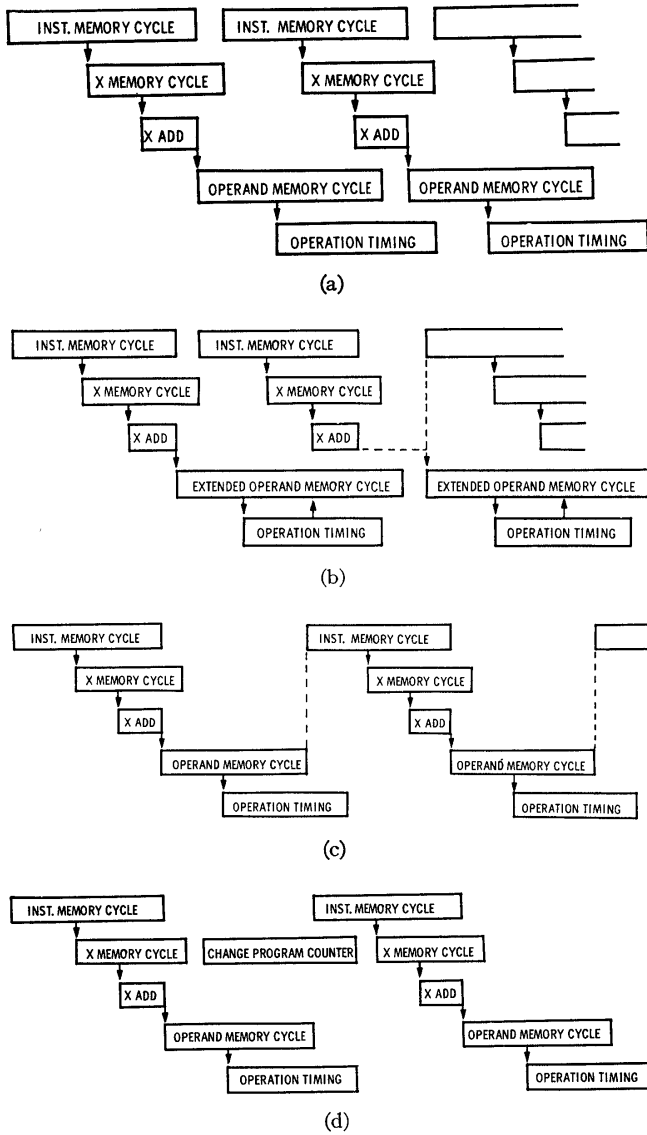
INST. MEMORY CYCLE
X MEMORY CYCLE
X ADD
OPERAND MEMORY CYCLE
OPERATION TIMING

INST. MEMORY CYCLE
X MEMORY CYCLE
X ADD
OPERAND MEMORY CYCLE
OPERATION TIMING

(a)

INST. MEMORY CYCLE
X MEMORY CYCLE
X ADD
EXTENDED OPERAND MEMORY CYCLE
OPERATION TIMING

INST. MEMORY CYCLE
X MEMORY CYCLE
X ADD
EXTENDED OPERAND MEMORY CYCLE
OPERATION TIMING

(b)

INST. MEMORY CYCLE
X MEMORY CYCLE
X ADD
OPERAND MEMORY CYCLE
OPERATION TIMING

INST. MEMORY CYCLE
X MEMORY CYCLE
X ADD
OPERAND MEMORY CYCLE
OPERATION TIMING

(c)

INST. MEMORY CYCLE
X MEMORY CYCLE
X ADD
OPERAND MEMORY CYCLE
OPERATION TIMING

CHANGE PROGRAM COUNTER

INST. MEMORY CYCLE
X MEMORY CYCLE
X ADD
OPERAND MEMORY CYCLE
OPERATION TIMING

(d)